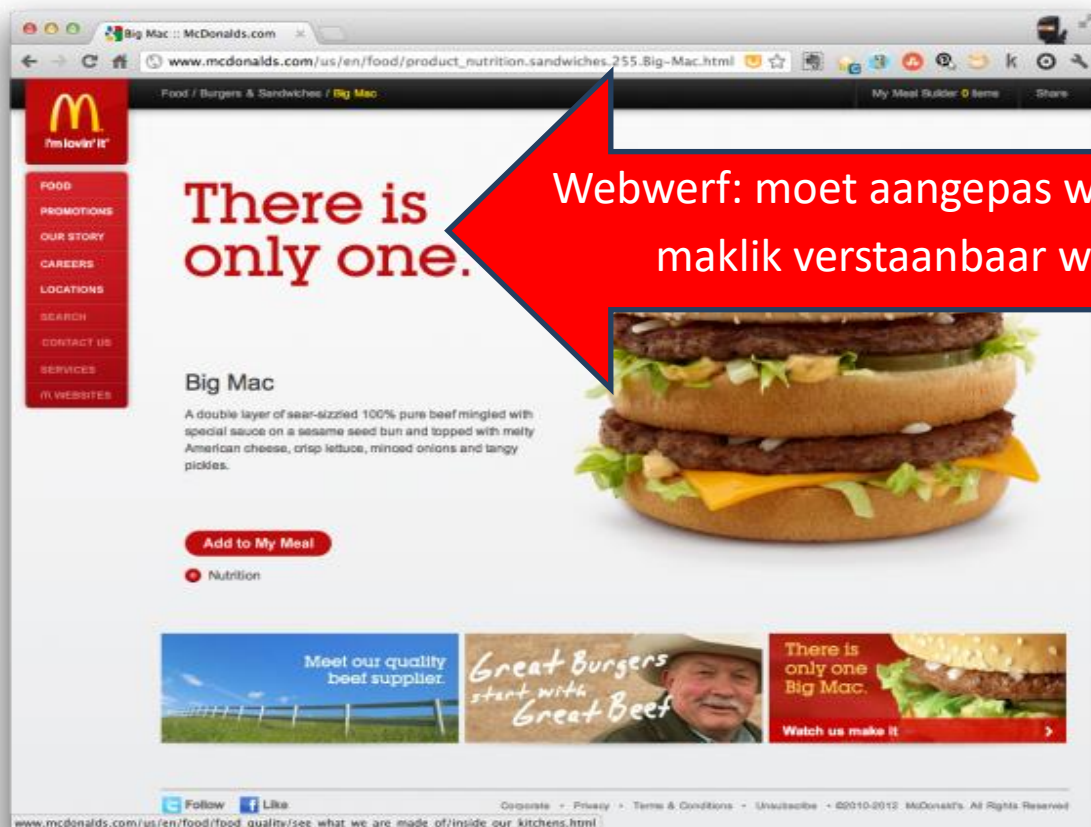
Big Mac :: McDonalds.com

www.mcdonalds.com/us/en/food/product_nutrition.sandwiches.255.Big-Mac.html

Food / Burgers & Sandwiches / Big Mac

My Meal Builder 0 items

Share

M

i'm lovin' it

FOOD

PROMOTIONS

OUR STORY

CAREERS

LOCATIONS

SEARCH

CONTACT US

SERVICES

WEBSITES

There is only one.

Webwerf: moet aangepas w

maklik verstaanbaar w

Big Mac

A double layer of sear-sizzled 100% pure beef mingled with special sauce on a sesame seed bun and topped with melty American cheese, crisp lettuce, minced onions and tangy pickles.

Add to My Meal

Nutrition

Meet our quality beef supplier.

Great Burgers start with Great Beef

There is only one Big Mac.

Watch us make it

Follow

Like

Corporate - Privacy - Terms & Conditions - Unsubscribe - ©2010-2012 McDonald's. All Rights Reserved

www.mcdonalds.com/us/en/food/food_quality/see_what_we_are_made_of/inside_our_kitchens.html